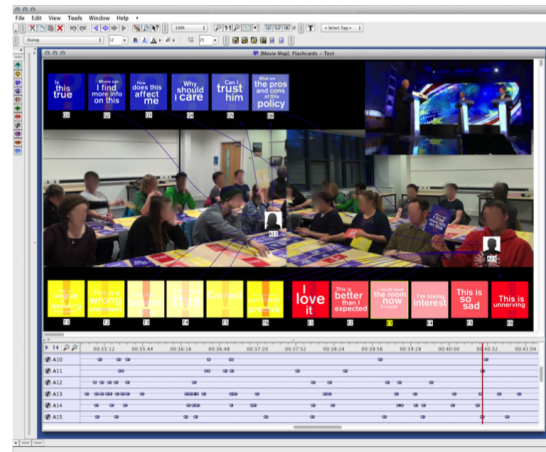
File Edit View Tools Window Help

[Movie Map] Flashcards - Test

Is this true

Where can I find more info on this

How does this affect me

Why should I care

Can I trust him

What are the pros and cons of this policy

I love it

This is better than I expected

I'm losing interest

This is so sad

This is unnerving

00:35:12 00:35:44 00:36:16 00:36:48 00:37:20 00:37:52 00:38:24 00:38:56 00:39:28 00:40:00 00:40:32 00:41:04

A10
A11
A12
A13
A14
A15